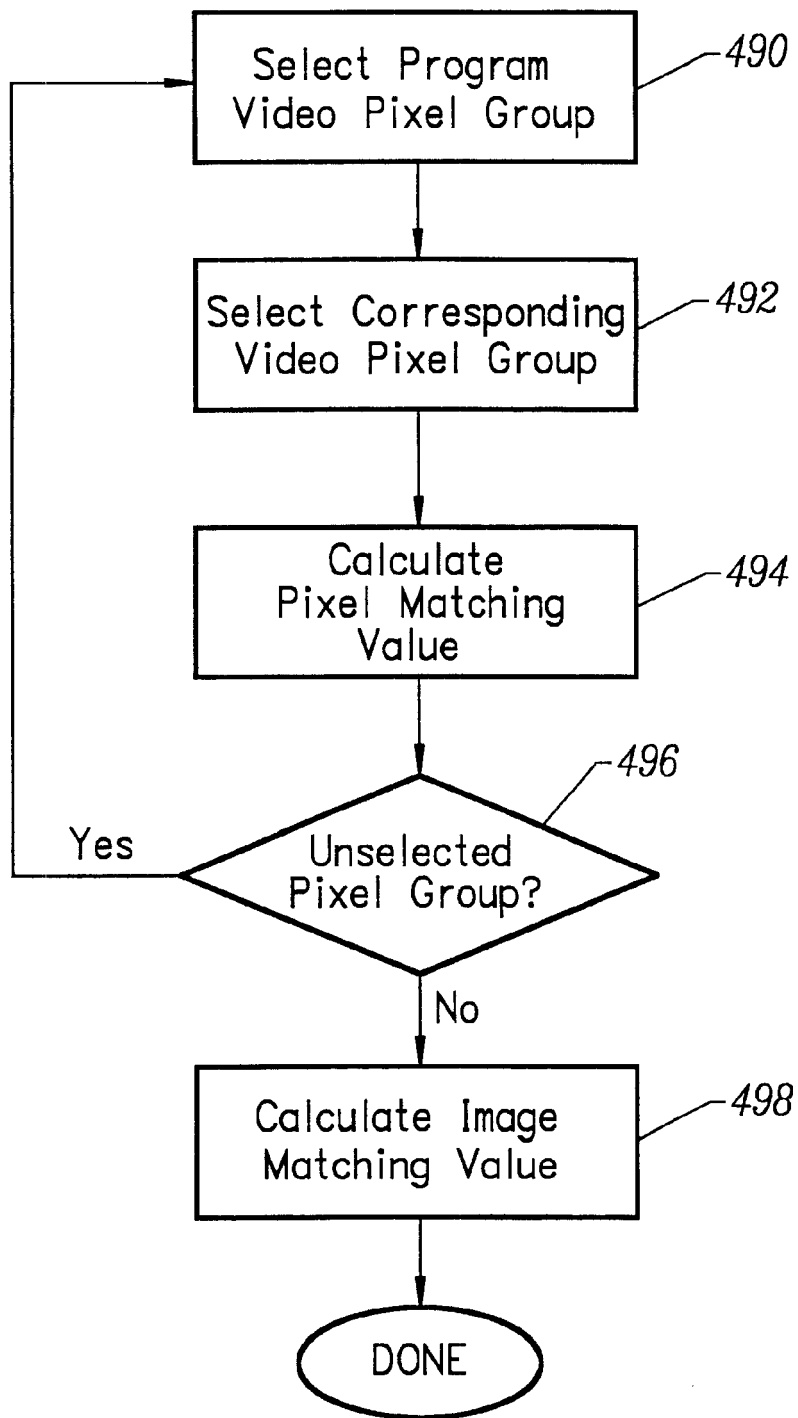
Select Program Video Pixel Group

490

Select Corresponding Video Pixel Group

492

Calculate Pixel Matching Value

494

496

Yes

Unselected Pixel Group?

No

Calculate Image Matching Value

498

DONE